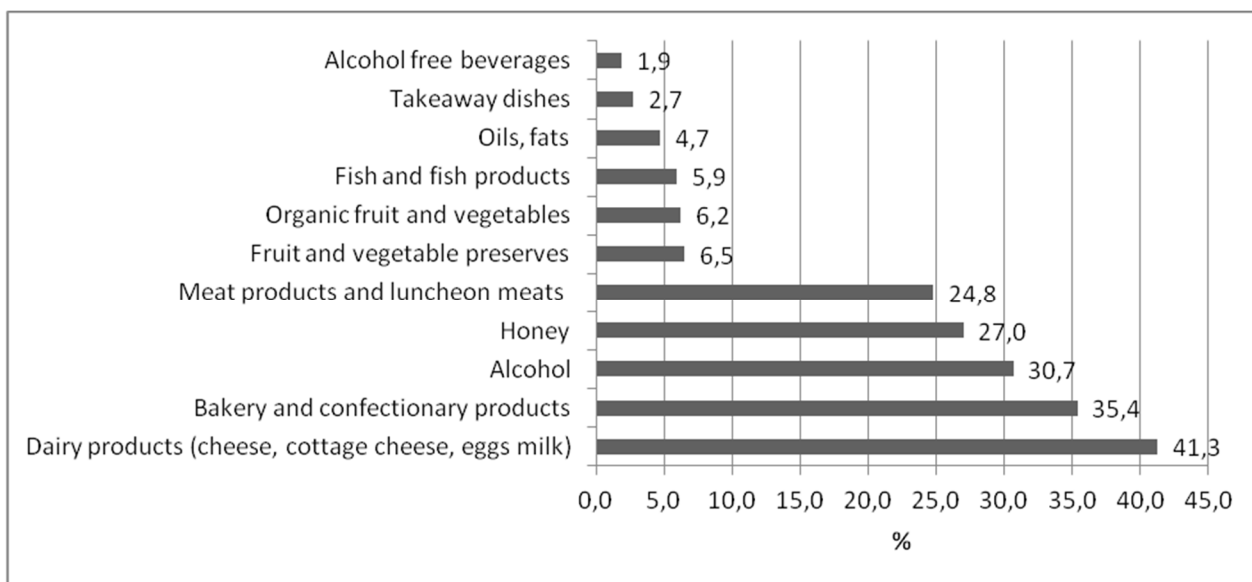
Alcohol free beverages 1,9
Takeaway dishes 2,7
Oils, fats 4,7
Fish and fish products 5,9
Organic fruit and vegetables 6,2
Fruit and vegetable preserves 6,5
Meat products and luncheon meats 24,8
Honey 27,0
Alcohol 30,7
Bakery and confectionary products 35,4
Dairy products (cheese, cottage cheese, eggs milk) 41,3

0,0 5,0 10,0 15,0 20,0 25,0 30,0 35,0 40,0 45,0
%